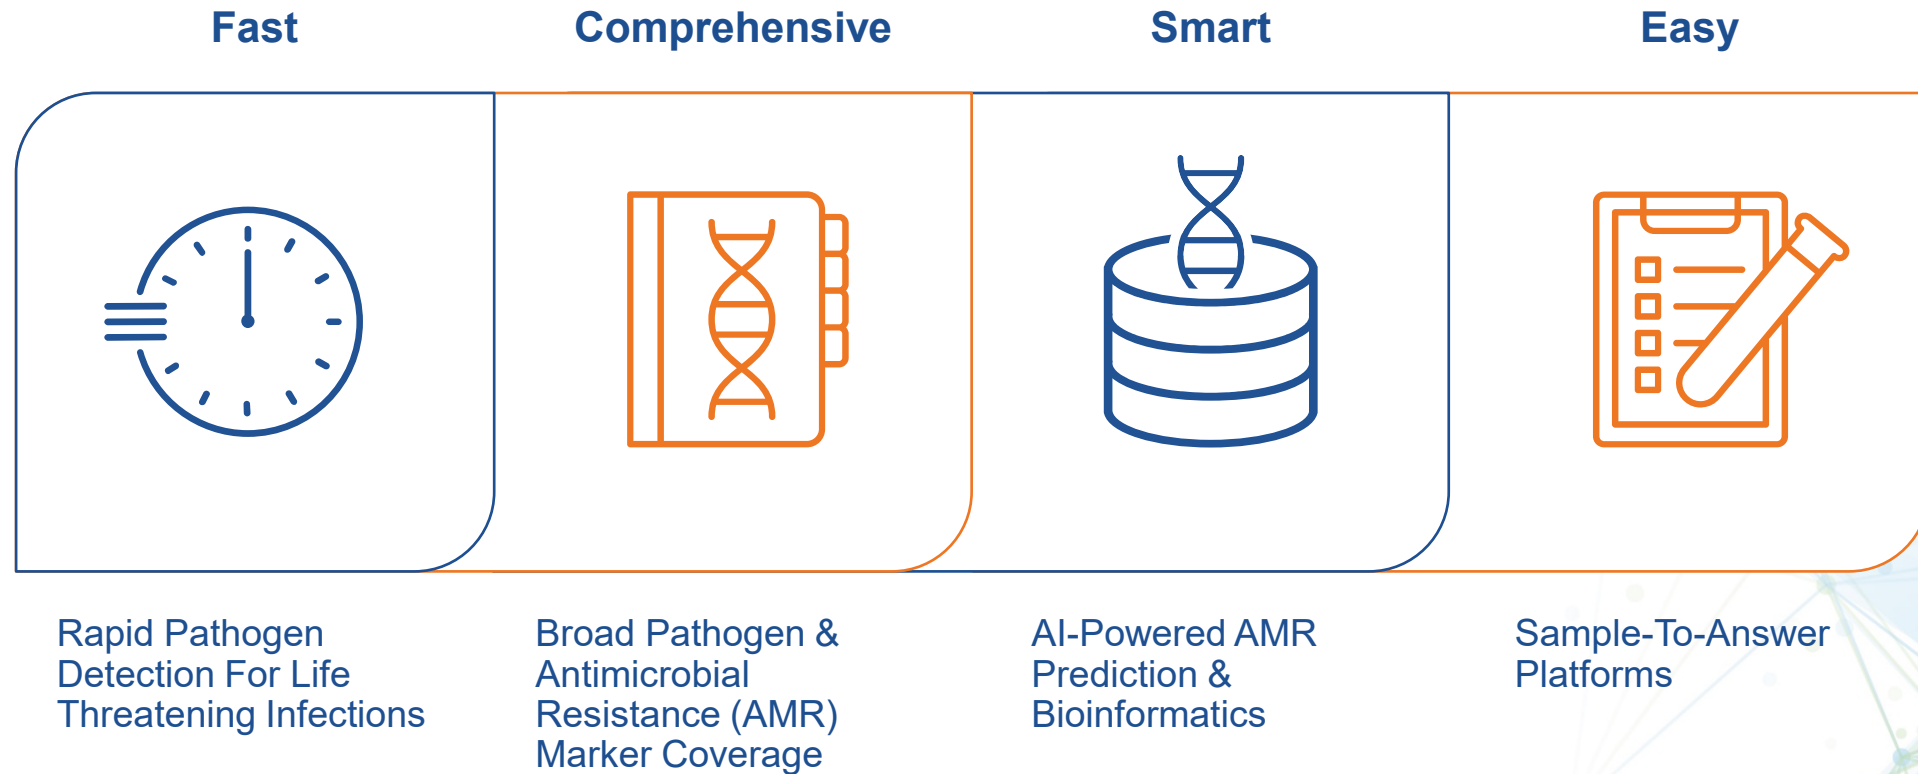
Fast

Rapid Pathogen Detection For Life Threatening Infections

Comprehensive

Broad Pathogen & Antimicrobial Resistance (AMR) Marker Coverage

Smart

AI-Powered AMR Prediction & Bioinformatics

Easy

Sample-To-Answer Platforms